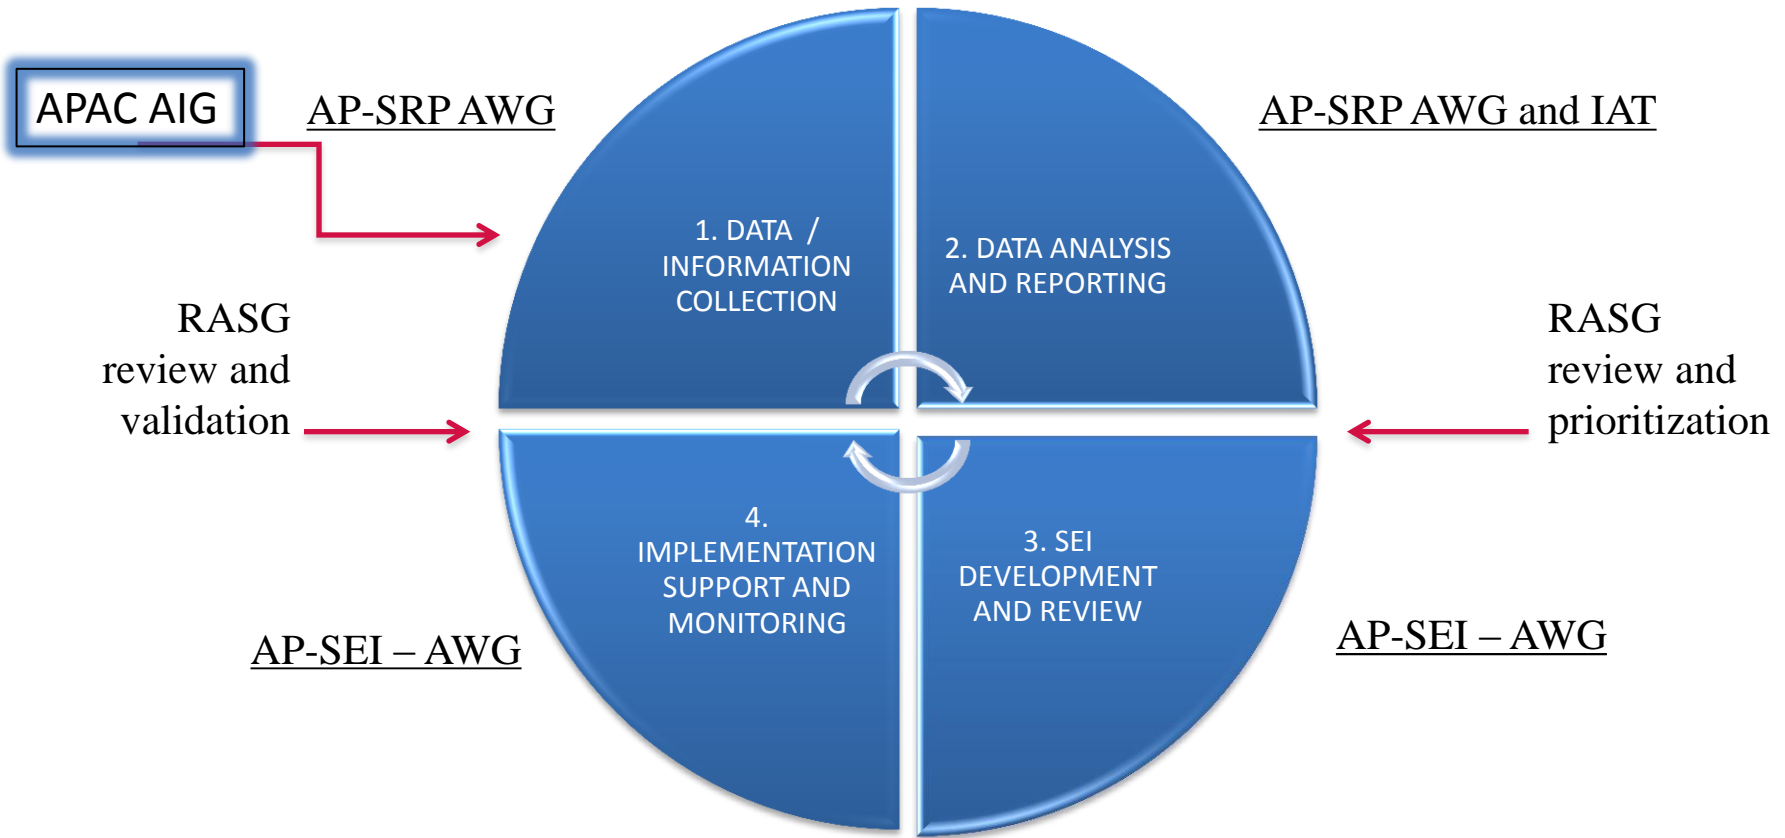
APAC AIG

AP-SRP AWG

AP-SRP AWG and IAT

1. DATA / INFORMATION COLLECTION

2. DATA ANALYSIS AND REPORTING

RASG review and validation

RASG review and prioritization

4. IMPLEMENTATION SUPPORT AND MONITORING

3. SEI DEVELOPMENT AND REVIEW

AP-SEI – AWG

AP-SEI – AWG